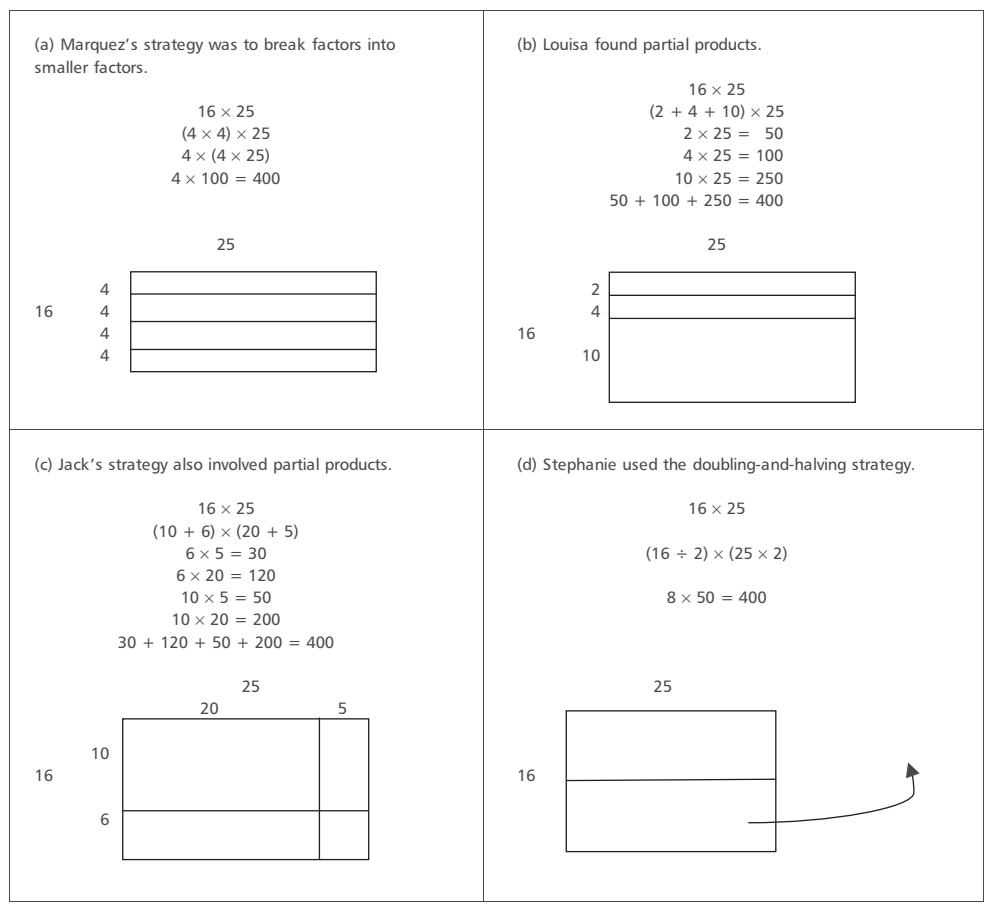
(a) Marquez's strategy was to break factors into smaller factors.

$16 \times 25$
$(4 \times 4) \times 25$
$4 \times (4 \times 25)$
$4 \times 100 = 400$

25

16

4
4
4
4

(b) Louisa found partial products.

$16 \times 25$
$(2 + 4 + 10) \times 25$
$2 \times 25 = 50$
$4 \times 25 = 100$
$10 \times 25 = 250$
$50 + 100 + 250 = 400$

25

16

2
4
10

(c) Jack's strategy also involved partial products.

$16 \times 25$
$(10 + 6) \times (20 + 5)$
$6 \times 5 = 30$
$6 \times 20 = 120$
$10 \times 5 = 50$
$10 \times 20 = 200$
$30 + 120 + 50 + 200 = 400$

25
20
5

16
10
6

(d) Stephanie used the doubling-and-halving strategy.

$16 \times 25$

$(16 \div 2) \times (25 \times 2)$

$8 \times 50 = 400$

25

16